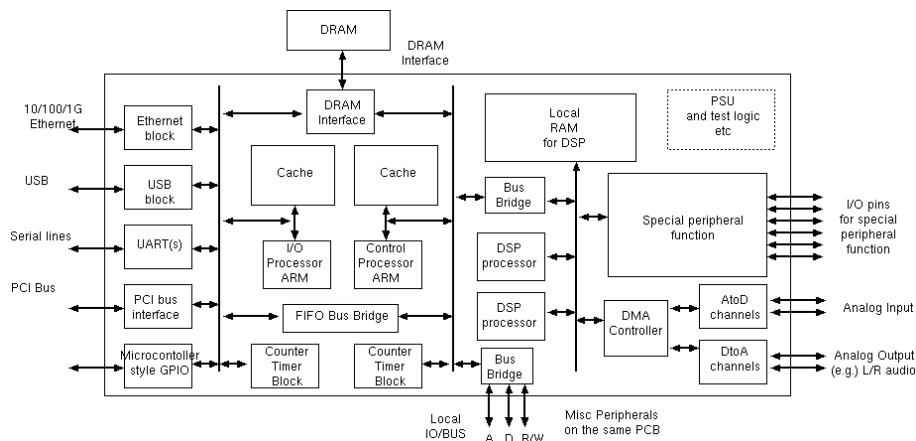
DRAM

DRAM Interface

10/100/1G Ethernet

Ethernet block

USB

USB block

Serial lines

UART(s)

PCI Bus

PCI bus interface

Microcontoller style GPIO

DRAM Interface

Cache

Cache

I/O Processor ARM

Control Processor ARM

FIFO Bus Bridge

Counter Timer Block

Counter Timer Block

Local RAM for DSP

PSU and test logic etc

Bus Bridge

DSP processor

DSP processor

Bus Bridge

Special peripheral function

DMA Controller

AtoD channels

DtoA channels

I/O pins for special peripheral function

Analog Input

Analog Output (e.g.) L/R audio

Local IO/BUS

A D R/W

Misc Peripherals on the same PCB